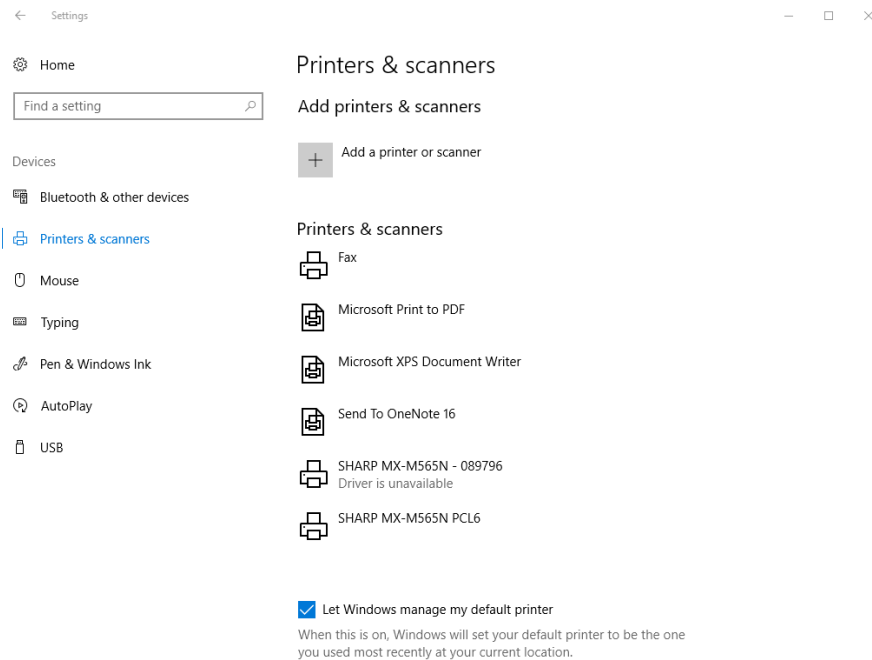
Settings

Home

Find a setting

Devices

Bluetooth & other devices

Printers & scanners

Mouse

Typing

Pen & Windows Ink

AutoPlay

USB

Printers & scanners

Add printers & scanners

Add a printer or scanner

Printers & scanners

Fax

Microsoft Print to PDF

Microsoft XPS Document Writer

Send To OneNote 16

SHARP MX-M565N - 089796
Driver is unavailable

SHARP MX-M565N PCL6

Let Windows manage my default printer

When this is on, Windows will set your default printer to be the one you used most recently at your current location.